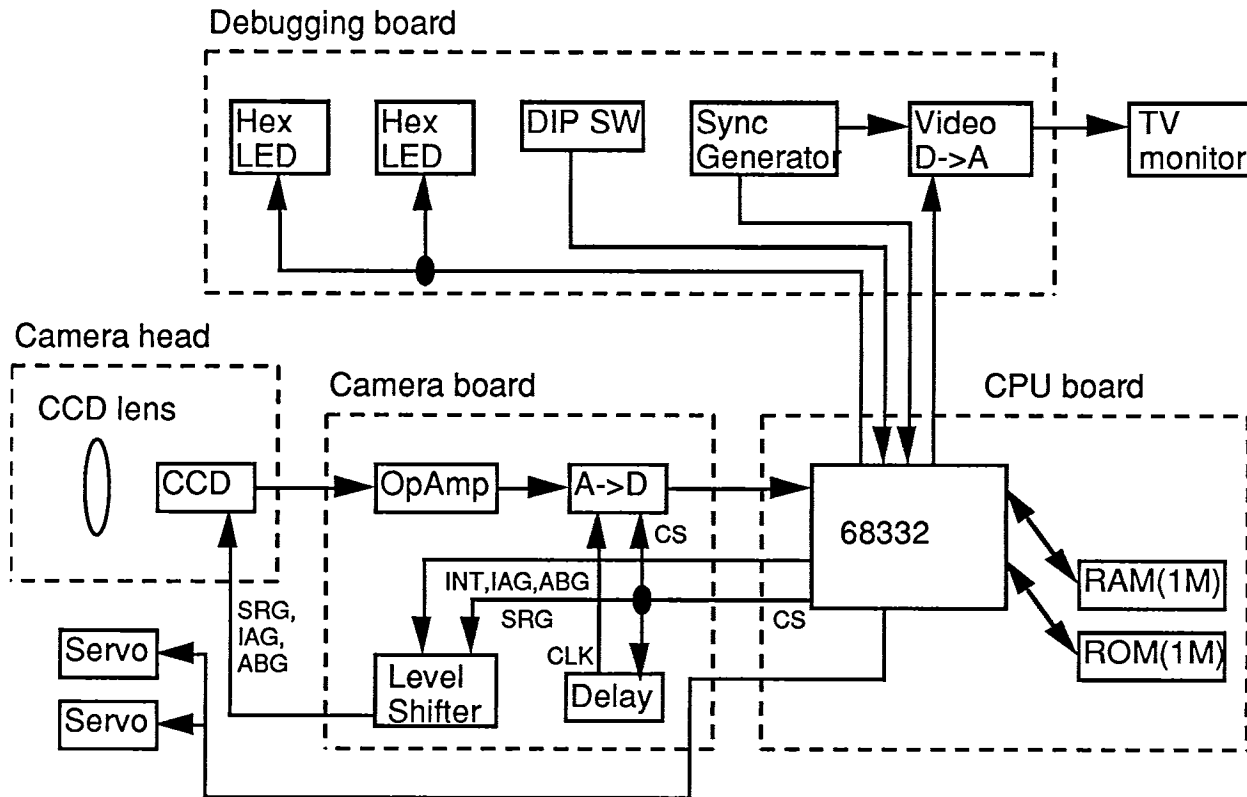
Debugging board

Hex LED

Hex LED

DIP SW

Sync Generator

Video D->A

TV monitor

Camera head

CCD lens

CCD

Camera board

OpAmp

A->D

CS

INT,IAG,ABG

SRG

SRG, IAG, ABG

Level Shifter

CLK

Delay

Servo

Servo

CPU board

68332

CS

RAM(1M)

ROM(1M)